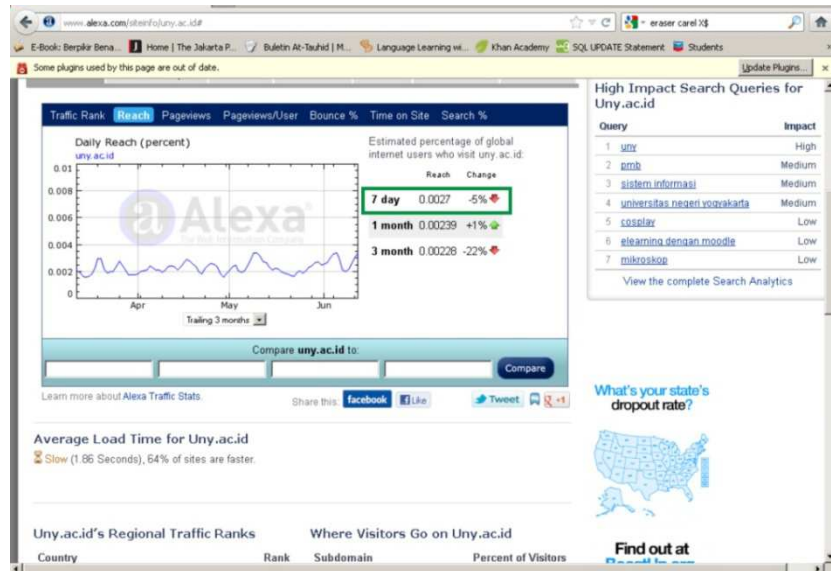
www.alexa.com/siteinfo/uny.ac.id#

eraser carel X$

E-Book: Berpikir Bena... Home | The Jakarta P... Buletin At-Tauhid | M... Language Learning wi... Khan Academy SQL UPDATE Statement Students

Some plugins used by this page are out of date.

Update Plugins...

Traffic Rank Reach Pageviews Pageviews/User Bounce % Time on Site Search %

Daily Reach (percent)
uny.ac.id

0.01
0.008
0.006
0.004
0.002
0

Apr May Jun

Trailing 3 months

Alexa The Web Information Company

Estimated percentage of global internet users who visit uny.ac.id:

| | Reach | Change |
|---|---|---|
| 7 day | 0.0027 | -5% |
| 1 month | 0.00239 | +1% |
| 3 month | 0.00228 | -22% |

Compare uny.ac.id to:

Compare

Learn more about Alexa Traffic Stats.

Share this: facebook Like Tweet +1

High Impact Search Queries for Uny.ac.id

| Query | | Impact |
|---|---|---|
| 1 | uny | High |
| 2 | pmb | Medium |
| 3 | sistem informasi | Medium |
| 4 | universitas negeri yogyakarta | Medium |
| 5 | cosplay | Low |
| 6 | elearning dengan moodle | Low |
| 7 | mikroskop | Low |

View the complete Search Analytics

What's your state's dropout rate?

Find out at

Average Load Time for Uny.ac.id

Slow (1.86 Seconds), 64% of sites are faster.

Uny.ac.id's Regional Traffic Ranks

Country Rank

Where Visitors Go on Uny.ac.id

Subdomain Percent of Visitors